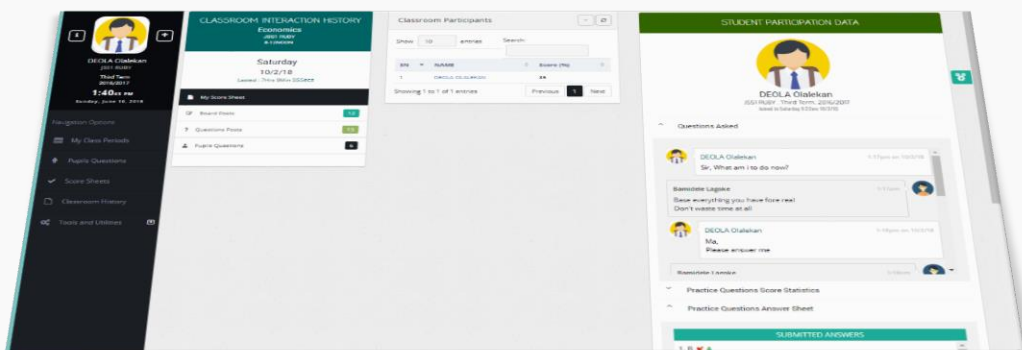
DEOLA Olalekan
JSS1 RUBY
Third Term
2016/2017
1:40 PM
Sunday, June 10, 2018

Navigation Options
My Class Periods
Pupils Questions
Score Sheets
Classroom History
Tools and Utilities

CLASSROOM INTERACTION HISTORY
Economics
JSS1 RUBY
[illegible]

Saturday
10/2/18
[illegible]

My Score Sheet
Board Notes 13
Questions Posts 13
Pupils Questions 6

Classroom Participants
Show 10 entries Search:

| SN | NAME | Score (%) |
|---|---|---|
| 1 | DEOLA OLALEKAN | 25 |

Showing 1 to 1 of 1 entries
Previous 1 Next

STUDENT PARTICIPATION DATA
DEOLA Olalekan
JSS1 RUBY . Third Term, 2016/2017
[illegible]

Questions Asked
DEOLA Olalekan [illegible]
Sir, What am i to do now?
Bamidele Lagoke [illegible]
Base everything you have fore real
Don't waste time at all
DEOLA Olalekan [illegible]
Ma,
Please answer me
Bamidele Lagoke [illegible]

Practice Questions Score Statistics
Practice Questions Answer Sheet
SUBMITTED ANSWERS